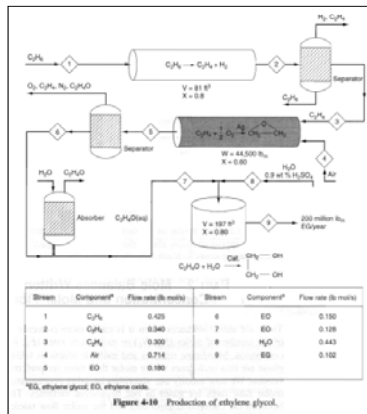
$C_2H_6$

1

$C_2H_6 \rightarrow C_2H_4 + H_2$

$V = 81\ ft^3$
$X = 0.8$

2

$H_2, C_2H_4$

Separator

$C_2H_6$

$C_2H_4$

3

$O_2, C_2H_4, N_2, C_2H_4O$

6

Separator

5

$C_2H_4 + \frac{1}{2}O_2 \xrightarrow{Ag} CH_2-CH_2$ (O)

$W = 44,500\ lb_m$
$X = 0.60$

4

Air

$H_2O$

$C_2H_4O$

Absorber

$C_2H_4O(aq)$

7

$H_2O$
0.9 wt % $H_2SO_4$

8

$V = 197\ ft^3$
$X = 0.80$

9

200 million $lb_m$ EG/year

$C_2H_4O + H_2O \xrightarrow{Cat.}$ $CH_2-OH$ / $CH_2-OH$

| Stream | Component$^a$ | Flow rate (lb mol/s) | Stream | Component$^a$ | Flow rate (lb mol/s) |
|---|---|---|---|---|---|
| 1 | $C_2H_6$ | 0.425 | 6 | EO | 0.150 |
| 2 | $C_2H_4$ | 0.340 | 7 | EO | 0.128 |
| 3 | $C_2H_4$ | 0.300 | 8 | $H_2O$ | 0.443 |
| 4 | Air | 0.714 | 9 | EG | 0.102 |
| 5 | EO | 0.180 | | | |

$^a$EG, ethylene glycol; EO, ethylene oxide.

Figure 4-10 Production of ethylene glycol.